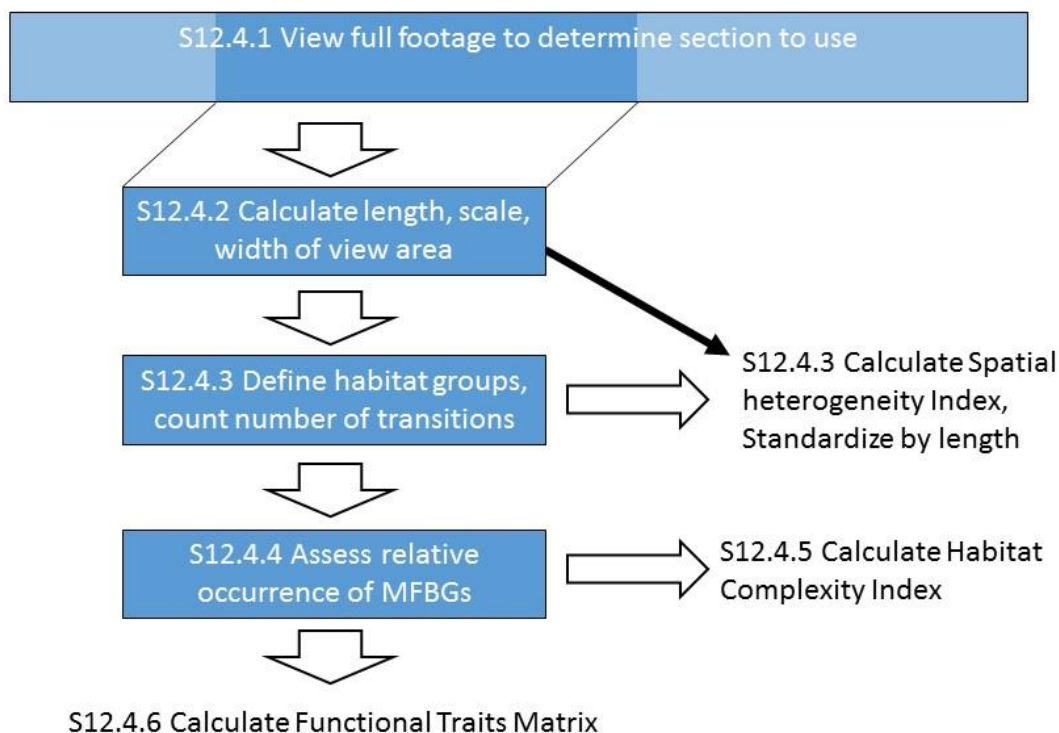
S12.4.1 View full footage to determine section to use

S12.4.2 Calculate length, scale, width of view area

S12.4.3 Define habitat groups, count number of transitions

S12.4.3 Calculate Spatial heterogeneity Index, Standardize by length

S12.4.4 Assess relative occurrence of MFBGs

S12.4.5 Calculate Habitat Complexity Index

S12.4.6 Calculate Functional Traits Matrix